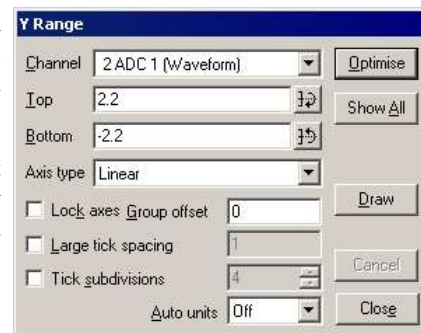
Y Range

Channel 2 ADC 1 (Waveform)

Optimise

Top 2.2

Show All

Bottom -2.2

Axis type Linear

Draw

Lock axes Group offset 0

Large tick spacing 1

Tick subdivisions 4

Cancel

Auto units Off

Close